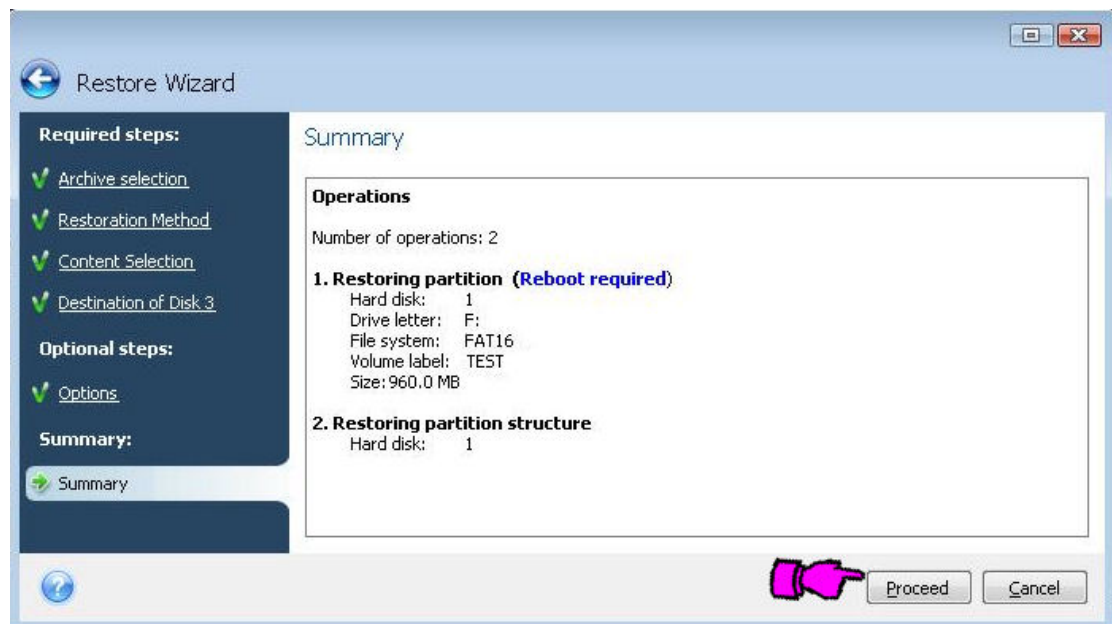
Restore Wizard

Required steps:

Archive selection

Restoration Method

Content Selection

Destination of Disk 3

Optional steps:

Options

Summary:

Summary

Summary

Operations

Number of operations: 2

1. Restoring partition (Reboot required)
Hard disk: 1
Drive letter: F:
File system: FAT16
Volume label: TEST
Size: 960.0 MB

2. Restoring partition structure
Hard disk: 1

Proceed

Cancel